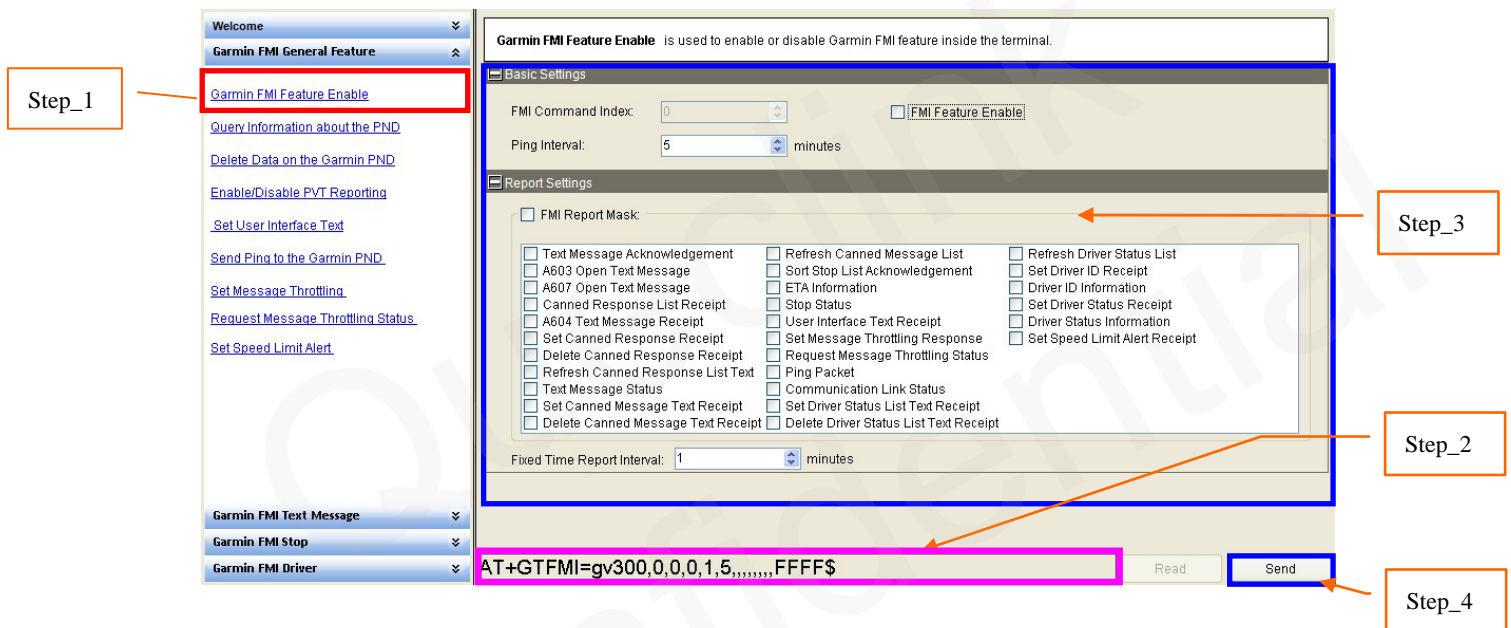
Welcome
Garmin FMI General Feature

Step_1

Garmin FMI Feature Enable
Query Information about the PND
Delete Data on the Garmin PND
Enable/Disable PVT Reporting
Set User Interface Text
Send Ping to the Garmin PND
Set Message Throttling
Request Message Throttling Status
Set Speed Limit Alert

Garmin FMI Text Message
Garmin FMI Stop
Garmin FMI Driver

Garmin FMI Feature Enable is used to enable or disable Garmin FMI feature inside the terminal.

Basic Settings
FMI Command Index: 0
FMI Feature Enable
Ping Interval: 5 minutes

Report Settings
FMI Report Mask:

Step_3

Text Message Acknowledgement
A603 Open Text Message
A607 Open Text Message
Canned Response List Receipt
A604 Text Message Receipt
Set Canned Response Receipt
Delete Canned Response Receipt
Refresh Canned Response List Text
Text Message Status
Set Canned Message Text Receipt
Delete Canned Message Text Receipt
Refresh Canned Message List
Sort Stop List Acknowledgement
ETA Information
Stop Status
User Interface Text Receipt
Set Message Throttling Response
Request Message Throttling Status
Ping Packet
Communication Link Status
Set Driver Status List Text Receipt
Delete Driver Status List Text Receipt
Refresh Driver Status List
Set Driver ID Receipt
Driver ID Information
Set Driver Status Receipt
Driver Status Information
Set Speed Limit Alert Receipt

Fixed Time Report Interval: 1 minutes

Step_2

AT+GTFMI=gv300,0,0,0,1,5,,,,,,,,FFFF$
Read
Send

Step_4